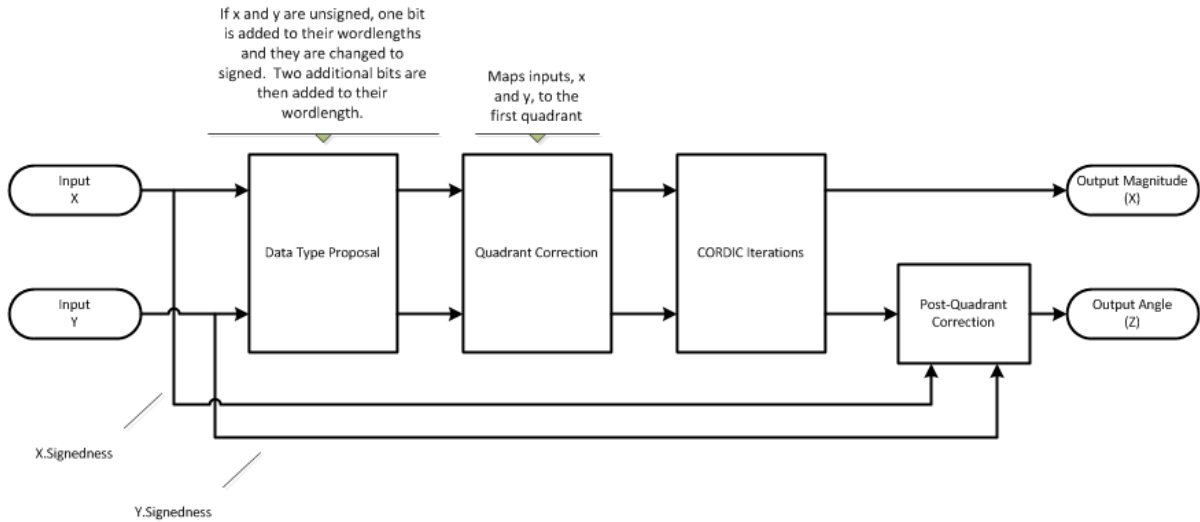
If x and y are unsigned, one bit is added to their wordlengths and they are changed to signed. Two additional bits are then added to their wordlength.

Maps inputs, x and y, to the first quadrant

Input X

Input Y

Data Type Proposal

Quadrant Correction

CORDIC Iterations

Output Magnitude (X)

Post-Quadrant Correction

Output Angle (Z)

X.Signedness

Y.Signedness